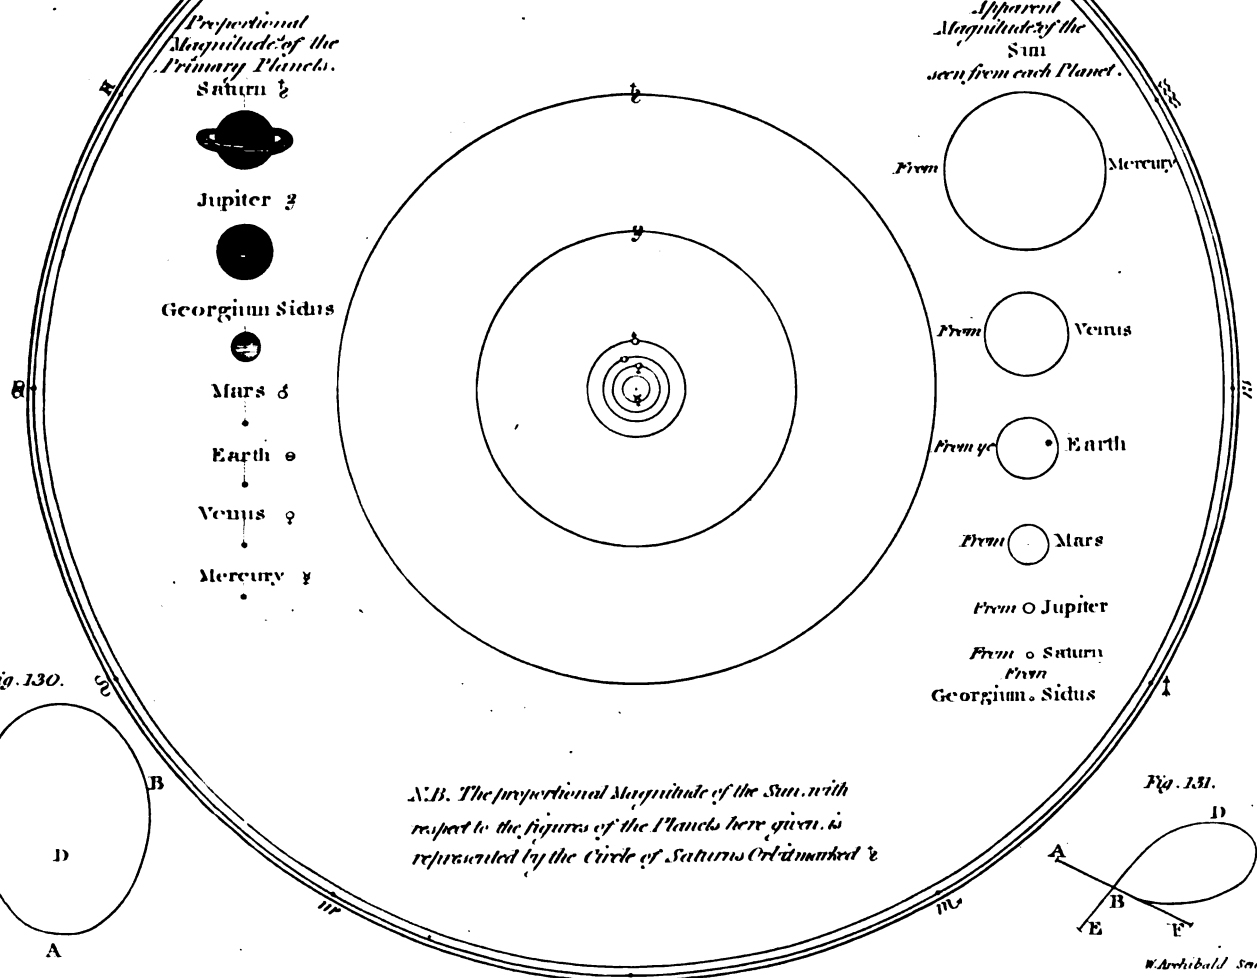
Proportional Magnitude of the Primary Planets.

Saturn ♄

Jupiter ♃

Georgium Sidus

Mars ♂

Earth ⊕

Venus ♀

Mercury ☿

Apparent Magnitude of the Sun seen from each Planet.

From Mercury

From Venus

From ye Earth

From Mars

From Jupiter

From Saturn

From Georgium Sidus

♄

♃

♐

♒

♌

♊

♓

♍

♏

Fig. 130.

B

D

A

N.B. The proportional Magnitude of the Sun with respect to the figures of the Planets here given, is represented by the Circle of Saturns Orbit marked ♄

Fig. 131.

D

A

B

E

F

W. Archibald Sc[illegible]